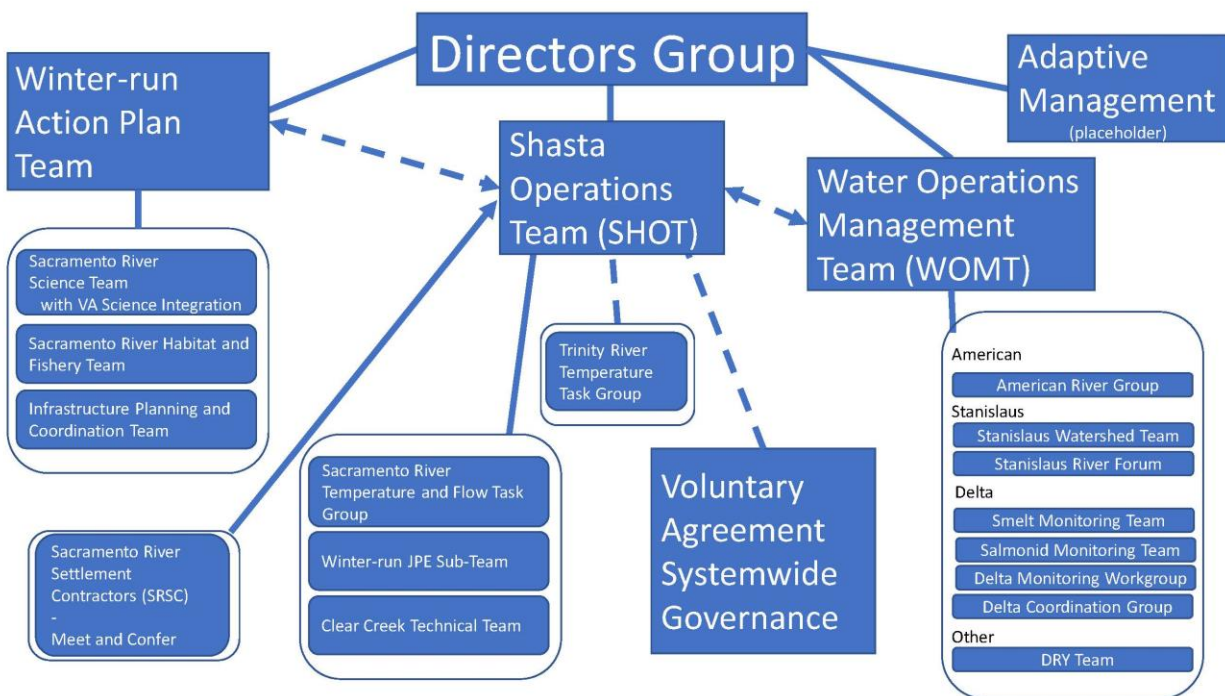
Directors Group

Winter-run Action Plan Team

Adaptive Management (placeholder)

Shasta Operations Team (SHOT)

Water Operations Management Team (WOMT)

Sacramento River Science Team with VA Science Integration

Sacramento River Habitat and Fishery Team

Infrastructure Planning and Coordination Team

Trinity River Temperature Task Group

Sacramento River Temperature and Flow Task Group

Winter-run JPE Sub-Team

Clear Creek Technical Team

Sacramento River Settlement Contractors (SRSC) - Meet and Confer

Voluntary Agreement Systemwide Governance

American

American River Group

Stanislaus

Stanislaus Watershed Team

Stanislaus River Forum

Delta

Smelt Monitoring Team

Salmonid Monitoring Team

Delta Monitoring Workgroup

Delta Coordination Group

Other

DRY Team